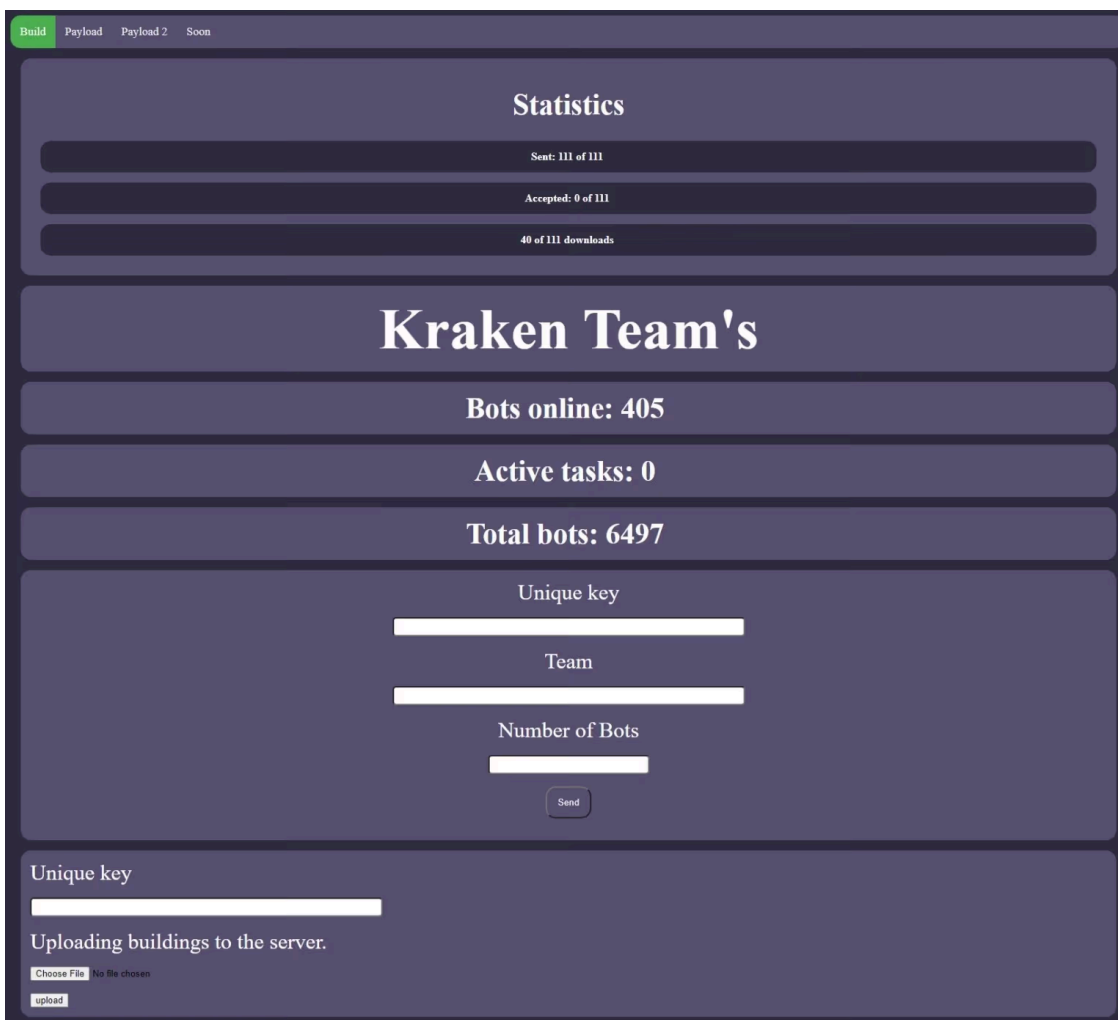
Build Payload Payload 2 Soon

Statistics

Sent: 111 of 111

Accepted: 0 of 111

40 of 111 downloads

Kraken Team's

Bots online: 405

Active tasks: 0

Total bots: 6497

Unique key

Team

Number of Bots

Send

Unique key

Uploading buildings to the server.

Choose File No file chosen

upload